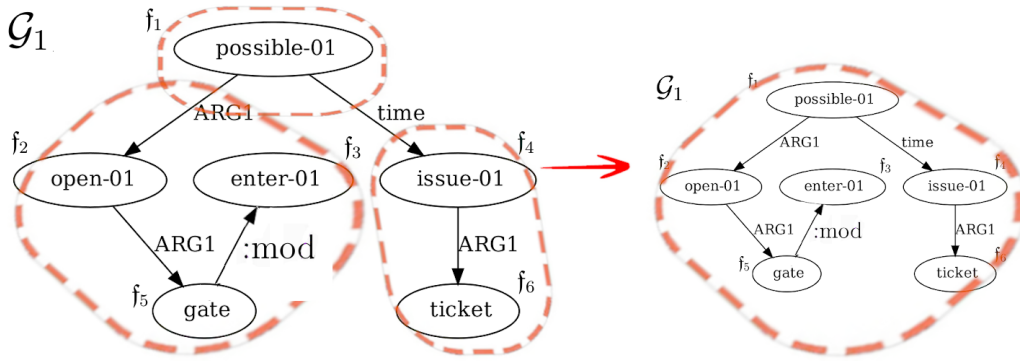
$\mathcal{G}_1$

$\mathfrak{f}_1$ possible-01

ARG1

time

$\mathfrak{f}_2$ open-01

enter-01 $\mathfrak{f}_3$

issue-01 $\mathfrak{f}_4$

ARG1

:mod

ARG1

$\mathfrak{f}_5$ gate

ticket $\mathfrak{f}_6$

$\mathcal{G}_1$

$\mathfrak{f}_1$ possible-01

ARG1

time

$\mathfrak{f}_2$ open-01

enter-01 $\mathfrak{f}_3$

issue-01 $\mathfrak{f}_4$

ARG1

:mod

ARG1

$\mathfrak{f}_5$ gate

ticket $\mathfrak{f}_6$